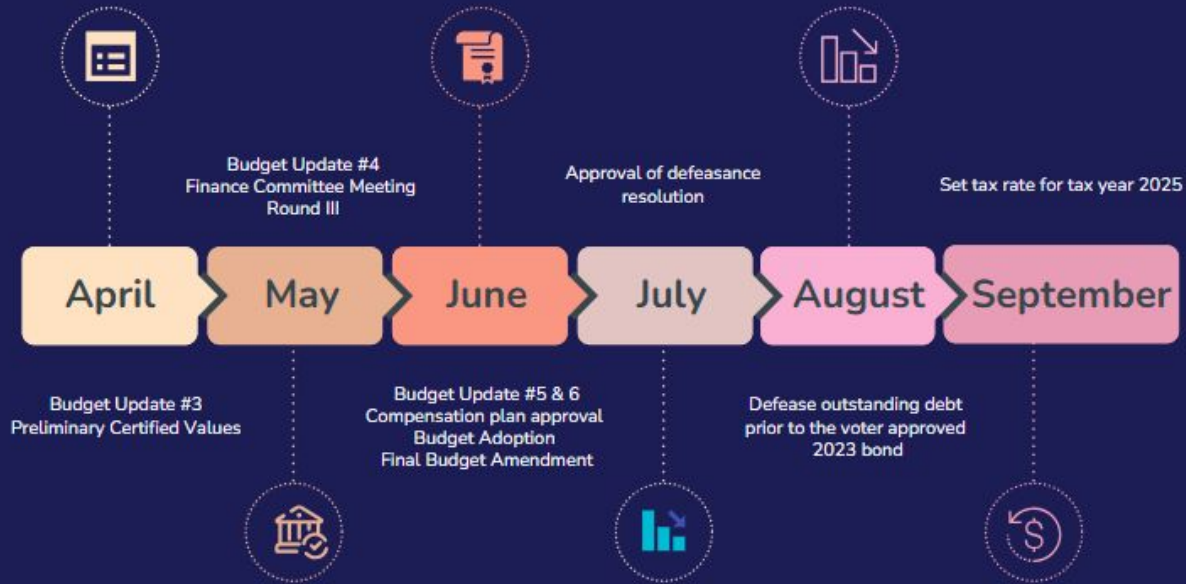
Budget Update #4
Finance Committee Meeting
Round III

Approval of defeasance resolution

Set tax rate for tax year 2025

April
May
June
July
August
September

Budget Update #3
Preliminary Certified Values

Budget Update #5 & 6
Compensation plan approval
Budget Adoption
Final Budget Amendment

Defease outstanding debt prior to the voter approved 2023 bond